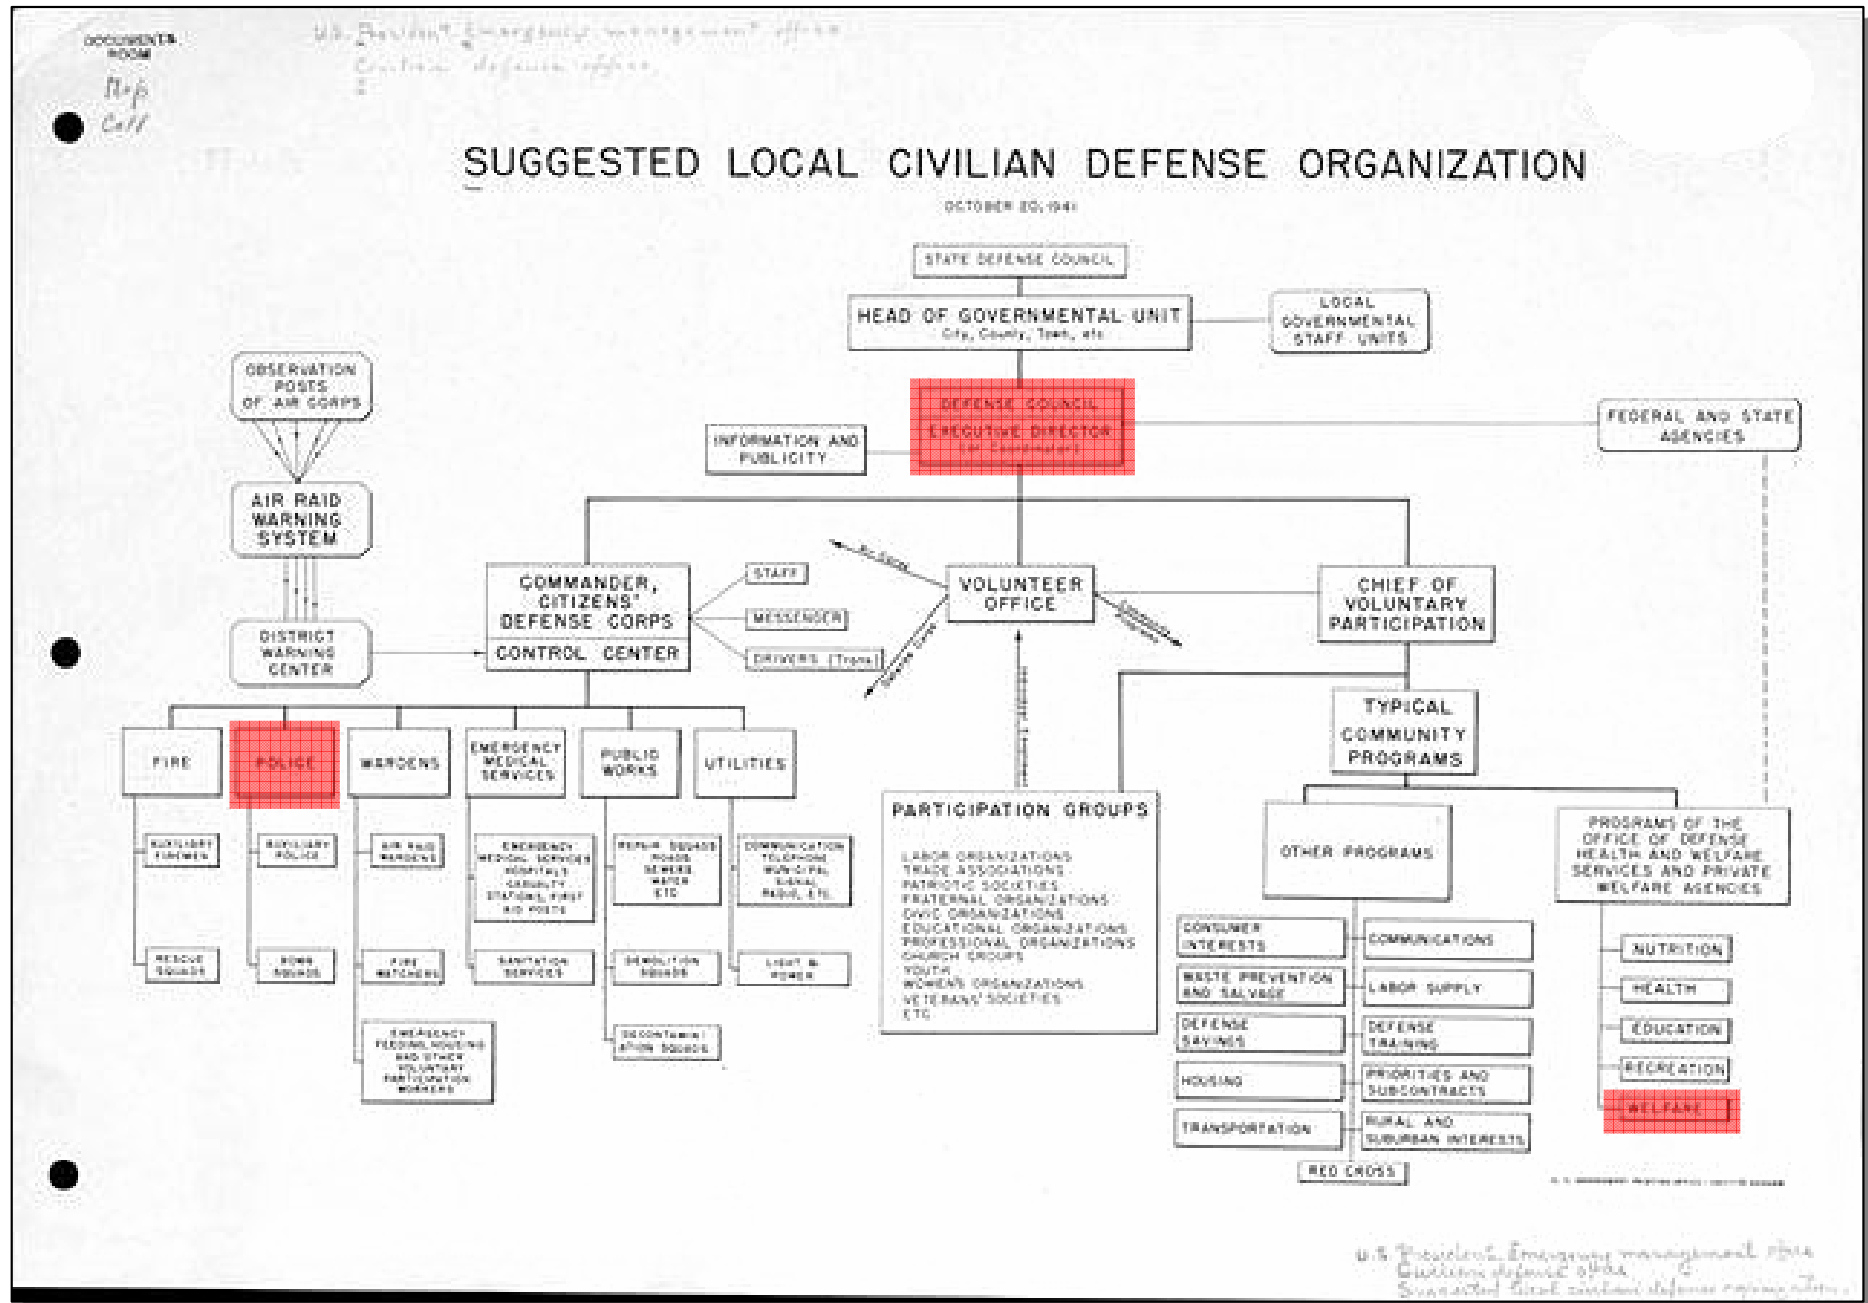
DOCUMENTS ROOM

Map Coll

U.S. President's Emergency management office
Civilian defense office

SUGGESTED LOCAL CIVILIAN DEFENSE ORGANIZATION

OCTOBER 20, 1941

STATE DEFENSE COUNCIL

HEAD OF GOVERNMENTAL UNIT
City, County, Town, etc.

LOCAL GOVERNMENTAL STAFF UNITS

DEFENSE COUNCIL
EXECUTIVE DIRECTOR
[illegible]

INFORMATION AND PUBLICITY

FEDERAL AND STATE AGENCIES

OBSERVATION POSTS OF AIR CORPS

AIR RAID WARNING SYSTEM

DISTRICT WARNING CENTER

COMMANDER, CITIZENS' DEFENSE CORPS

CONTROL CENTER

STAFF

MESSENGER

DRIVERS (Trans)

VOLUNTEER OFFICE

CHIEF OF VOLUNTARY PARTICIPATION

TYPICAL COMMUNITY PROGRAMS

FIRE

POLICE

WARDENS

EMERGENCY MEDICAL SERVICES

PUBLIC WORKS

UTILITIES

AUXILIARY FIREMEN

RESCUE SQUADS

AUXILIARY POLICE

BOMB SQUADS

AIR RAID WARDENS

FIRE WATCHERS

EMERGENCY FEEDING, HOUSING AND OTHER VOLUNTARY PARTICIPATION WORKERS

EMERGENCY MEDICAL SERVICES HOSPITALS CASUALTY STATIONS, FIRST AID POSTS

SANITATION SERVICES

REPAIR SQUADS ROADS SEWERS WATER ETC

DEMOLITION SQUADS

DECONTAMINATION SQUADS

COMMUNICATION TELEPHONE MUNICIPAL SIGNAL RADIO, ETC.

LIGHT & POWER

PARTICIPATION GROUPS

LABOR ORGANIZATIONS
TRADE ASSOCIATIONS
PATRIOTIC SOCIETIES
FRATERNAL ORGANIZATIONS
CIVIC ORGANIZATIONS
EDUCATIONAL ORGANIZATIONS
PROFESSIONAL ORGANIZATIONS
CHURCH GROUPS
YOUTH
WOMEN'S ORGANIZATIONS
VETERANS' SOCIETIES
ETC.

OTHER PROGRAMS

CONSUMER INTERESTS

WASTE PREVENTION AND SALVAGE

DEFENSE SAVINGS

HOUSING

TRANSPORTATION

COMMUNICATIONS

LABOR SUPPLY

DEFENSE TRAINING

PRIORITIES AND SUBCONTRACTS

RURAL AND SUBURBAN INTERESTS

RED CROSS

PROGRAMS OF THE OFFICE OF DEFENSE HEALTH AND WELFARE SERVICES AND PRIVATE WELFARE AGENCIES

NUTRITION

HEALTH

EDUCATION

RECREATION

WELFARE

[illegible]

U.S. President's Emergency management office
Civilian defense office
Suggested local civilian defense organization